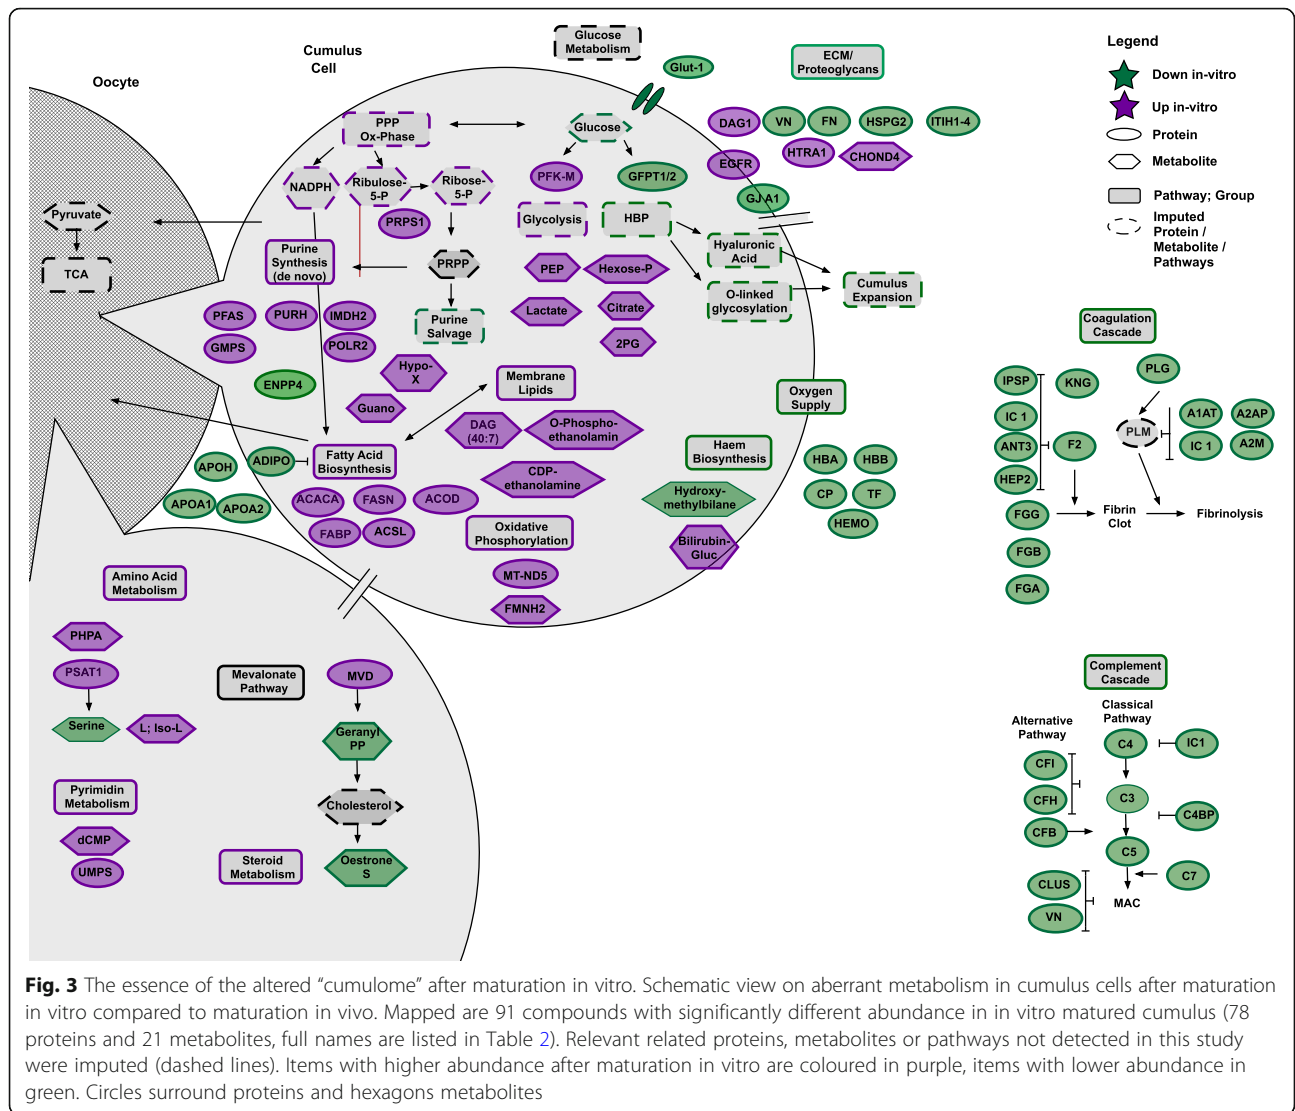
Oocyte

Cumulus Cell

Glucose Metabolism

Glut-1

ECM/ Proteoglycans

Legend
Down in-vitro
Up in-vitro
Protein
Metabolite
Pathway; Group
Imputed Protein / Metabolite / Pathways

PPP Ox-Phase

Glucose

DAG1 VN FN HSPG2 ITIH-4

NADPH Ribulose-5-P Ribose-5-P

PFK-M GFPT1/2

EGFR HTRA1 CHOND4

Pyruvate

PRPS1

GJA1

TCA

Glycolysis HBP

Hyaluronic Acid

Cumulus Expansion

Purine Synthesis (de novo)

PRPP

PEP Hexose-P

O-linked glycosylation

PFAS PURH IMDH2

Purine Salvage

Lactate Citrate

GMPS POLR2

2PG

Coagulation Cascade

ENPP4

Hypo-X

Membrane Lipids

Oxygen Supply

IPSP KNG PLG

Guano

DAG (40:7) O-Phospho-ethanolamine

PLM A1AT A2AP

IC 1 F2 IC 1 A2M

ANT3

APOH ADIPO Fatty Acid Biosynthesis

CDP-ethanolamine

Haem Biosynthesis

HBA HBB

HEP2

APOA1 APOA2

ACACA FASN ACOD

Hydroxy-methylbilane

CP TF

FGG Fibrin Clot Fibrinolysis

FABP ACSL

Oxidative Phosphorylation

HEMO

Bilirubin-Gluc

FGB

Amino Acid Metabolism

MT-ND5

FGA

FMNH2

PHPA

Complement Cascade

PSAT1

Mevalonate Pathway

MVD

Alternative Pathway

Classical Pathway

Serine L; Iso-L

Geranyl PP

C4 IC1

CFI

Pyrimidin Metabolism

Cholesterol

CFH C3

C4BP

dCMP

CFB

UMPS

Steroid Metabolism

Oestrone S

C5

C7

CLUS

MAC

VN

Fig. 3 The essence of the altered “cumulome” after maturation in vitro. Schematic view on aberrant metabolism in cumulus cells after maturation in vitro compared to maturation in vivo. Mapped are 91 compounds with significantly different abundance in in vitro matured cumulus (78 proteins and 21 metabolites, full names are listed in Table 2). Relevant related proteins, metabolites or pathways not detected in this study were imputed (dashed lines). Items with higher abundance after maturation in vitro are coloured in purple, items with lower abundance in green. Circles surround proteins and hexagons metabolites